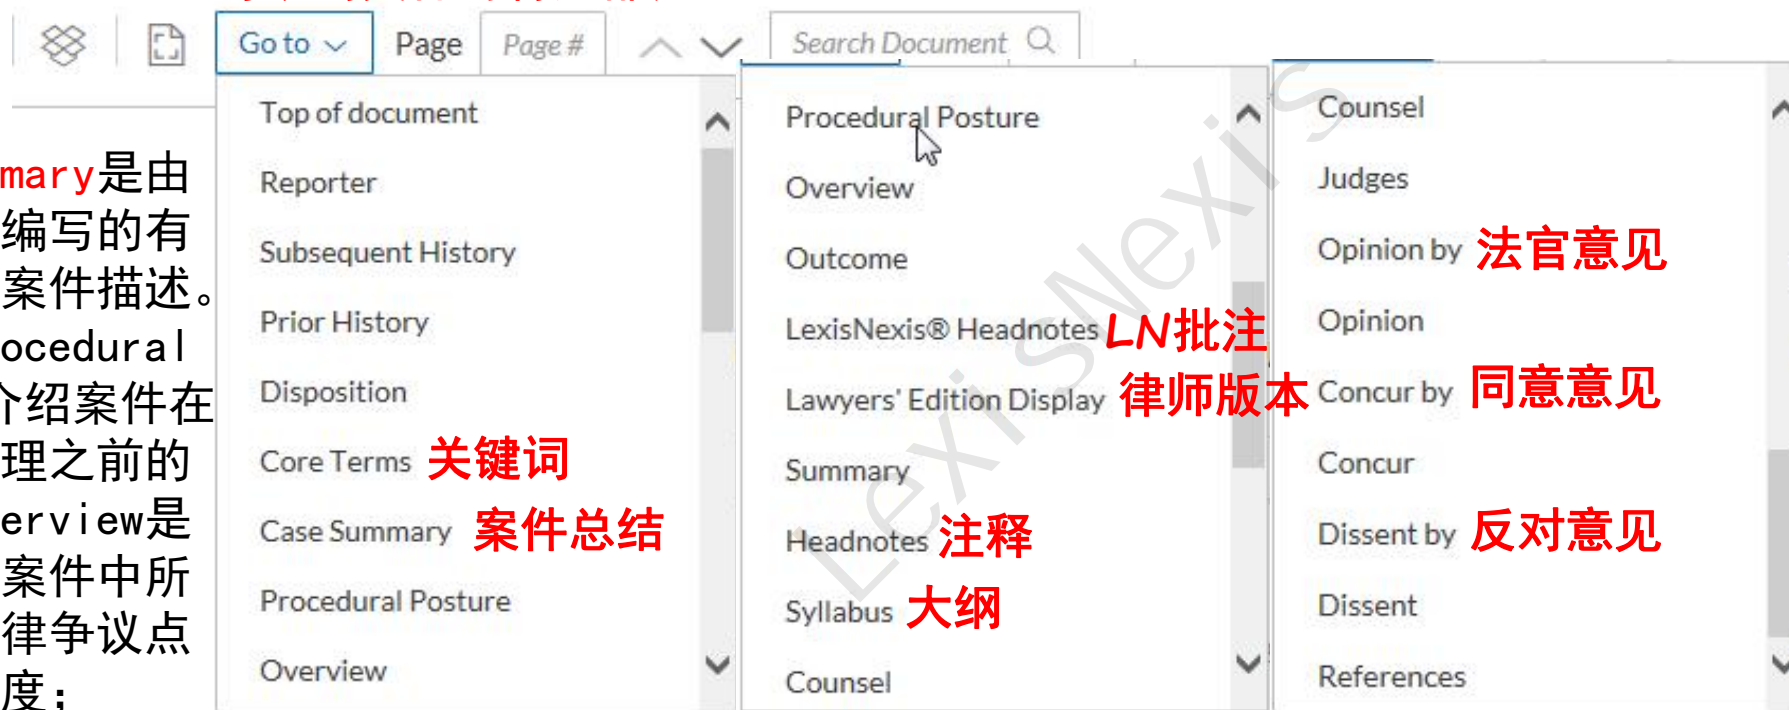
Go to Page Page #
Search Document

mary是由
编写的有
案件描述。
ocedural
个绍案件在
理之前的
erview是
案件中所
律争议点
度；

Top of document
Reporter
Subsequent History
Prior History
Disposition
Core Terms 关键词
Case Summary 案件总结
Procedural Posture
Overview

Procedural Posture
Overview
Outcome
LexisNexis® Headnotes LN批注
Lawyers' Edition Display 律师版本
Summary
Headnotes 注释
Syllabus 大纲
Counsel

Counsel
Judges
Opinion by 法官意见
Opinion
Concur by 同意意见
Concur
Dissent by 反对意见
Dissent
References

LexisNexis